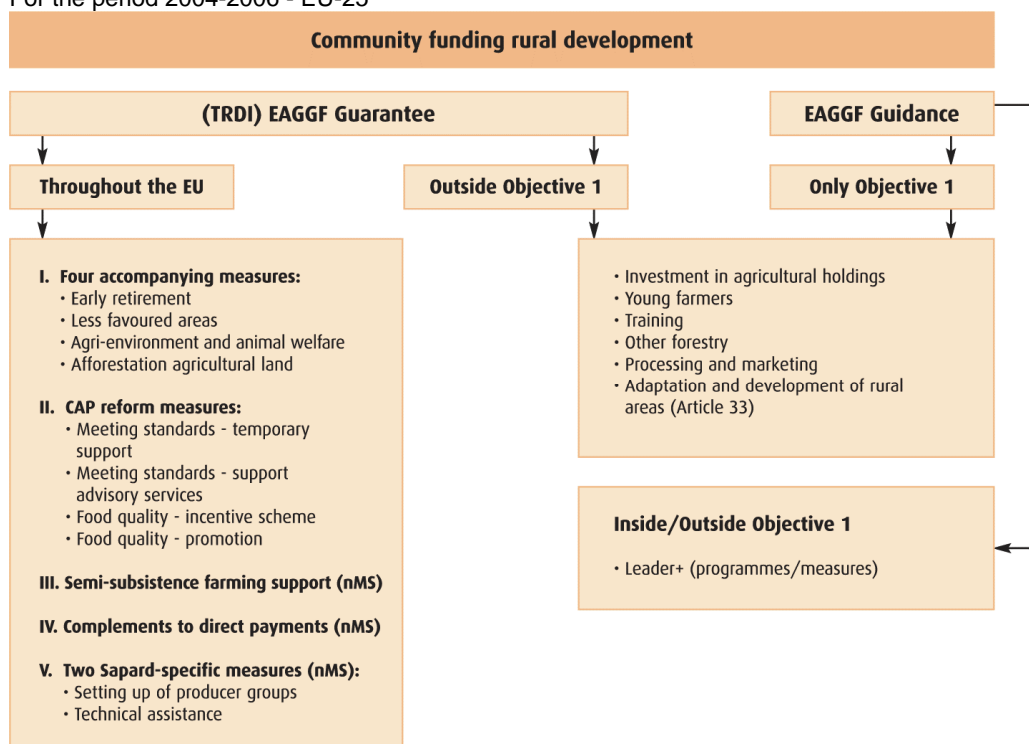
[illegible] the period 2004-2006 - EU-25

Community funding rural development

(TRDI) EAGGF Guarantee

EAGGF Guidance

Throughout the EU

Outside Objective 1

Only Objective 1

I. Four accompanying measures:
• Early retirement
• Less favoured areas
• Agri-environment and animal welfare
• Afforestation agricultural land

II. CAP reform measures:
• Meeting standards - temporary support
• Meeting standards - support advisory services
• Food quality - incentive scheme
• Food quality - promotion

III. Semi-subsistence farming support (nMS)

IV. Complements to direct payments (nMS)

V. Two Sapard-specific measures (nMS):
• Setting up of producer groups
• Technical assistance

• Investment in agricultural holdings
• Young farmers
• Training
• Other forestry
• Processing and marketing
• Adaptation and development of rural areas (Article 33)

Inside/Outside Objective 1

• Leader+ (programmes/measures)